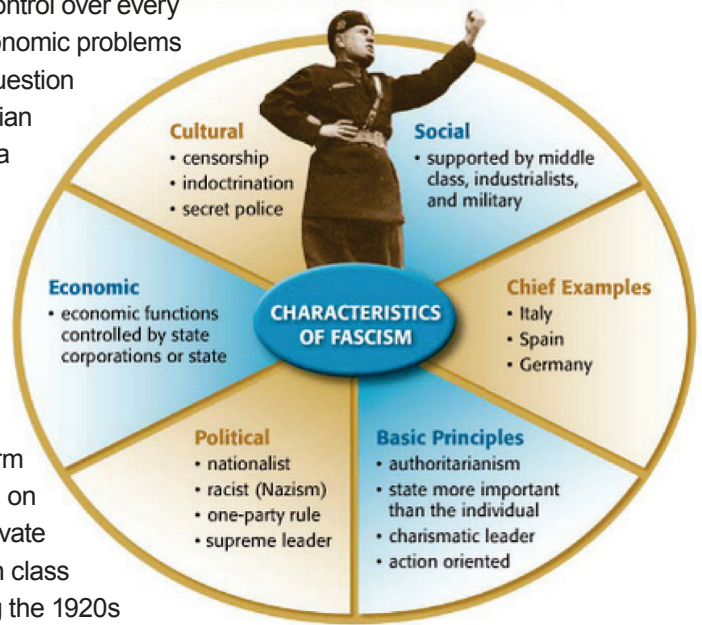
ontrol over every
onomic problems
uestion
ian
a

Cultural
• censorship
• indoctrination
• secret police

Social
• supported by middle class, industrialists, and military

Economic
• economic functions controlled by state corporations or state

CHARACTERISTICS OF FASCISM

Chief Examples
• Italy
• Spain
• Germany

rm
on
vate
n class
g the 1920s

Political
• nationalist
• racist (Nazism)
• one-party rule
• supreme leader

Basic Principles
• authoritarianism
• state more important than the individual
• charismatic leader
• action oriented